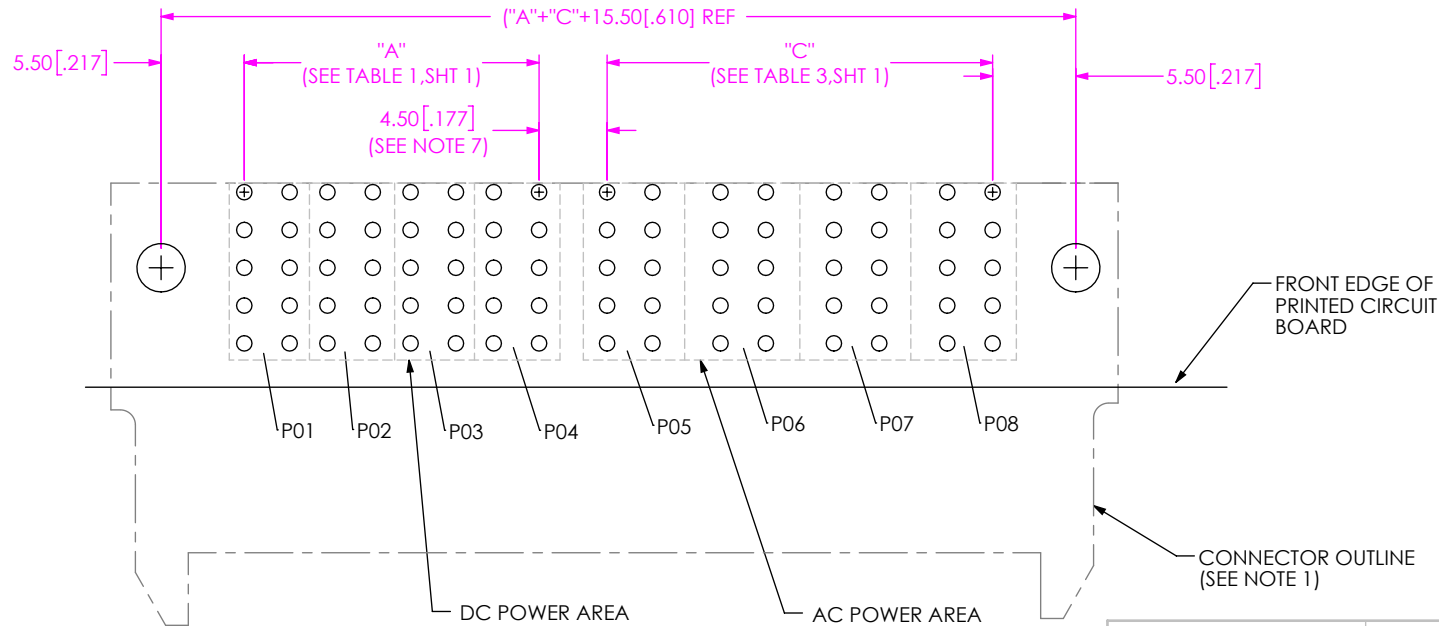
("A"+"C"+15.50[.610] REF

5.50[.217]

"A"
(SEE TABLE 1,SHT 1)

"C"
(SEE TABLE 3,SHT 1)

5.50[.217]

4.50[.177]
(SEE NOTE 7)

FRONT EDGE OF PRINTED CIRCUIT BOARD

P01 P02 P03 P04 P05 P06 P07 P08

CONNECTOR OUTLINE (SEE NOTE 1)

DC POWER AREA

AC POWER AREA